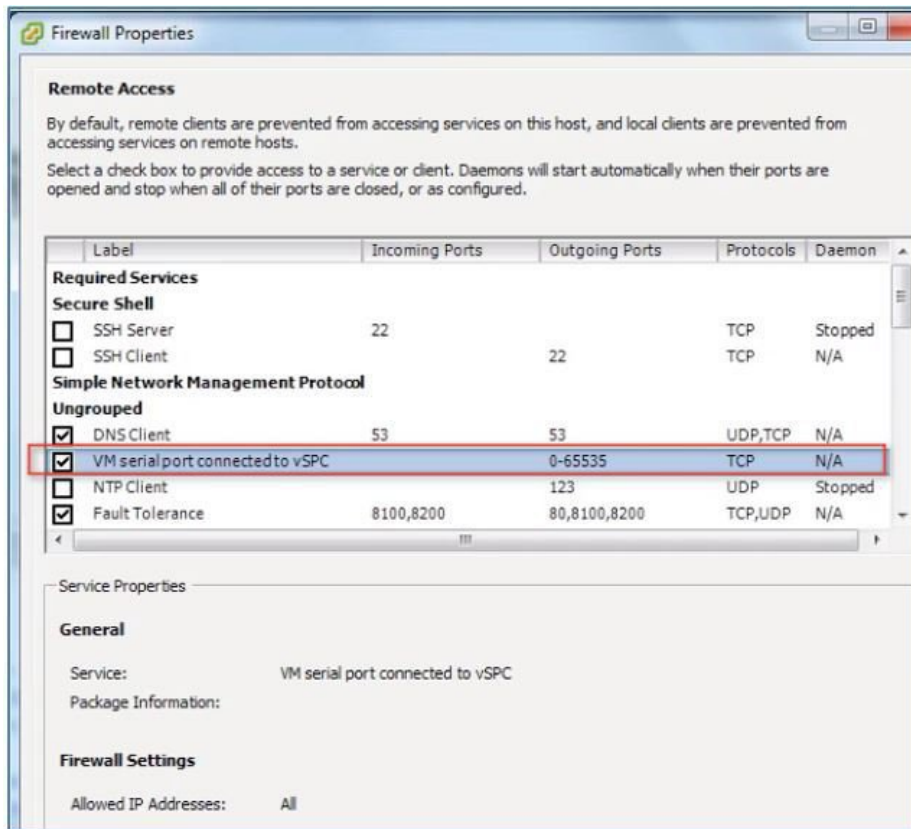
Firewall Properties

**Remote Access**

By default, remote clients are prevented from accessing services on this host, and local clients are prevented from accessing services on remote hosts.

Select a check box to provide access to a service or client. Daemons will start automatically when their ports are opened and stop when all of their ports are closed, or as configured.

| Label | Incoming Ports | Outgoing Ports | Protocols | Daemon |
|---|---|---|---|---|
| **Required Services** | | | | |
| **Secure Shell** | | | | |
| ☐ SSH Server | 22 | | TCP | Stopped |
| ☐ SSH Client | | 22 | TCP | N/A |
| **Simple Network Management Protocol** | | | | |
| **Ungrouped** | | | | |
| ☑ DNS Client | 53 | 53 | UDP,TCP | N/A |
| ☑ VM serial port connected to vSPC | | 0-65535 | TCP | N/A |
| ☐ NTP Client | | 123 | UDP | Stopped |
| ☑ Fault Tolerance | 8100,8200 | 80,8100,8200 | TCP,UDP | N/A |

Service Properties

**General**

Service: VM serial port connected to vSPC
Package Information:

**Firewall Settings**

Allowed IP Addresses: All